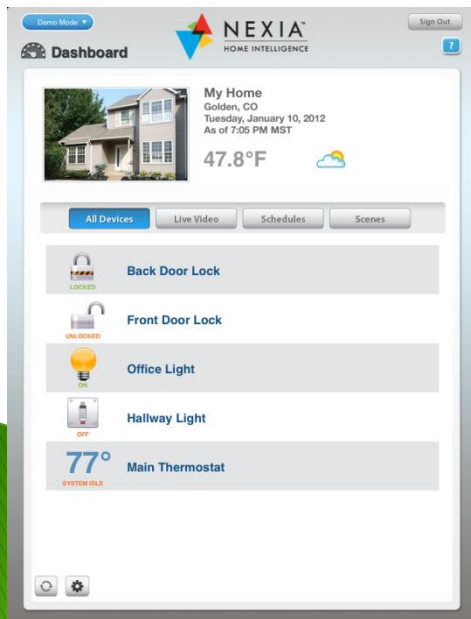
Demo Mode
NEXIA™
HOME INTELLIGENCE
Sign Out
?
Dashboard

My Home
Golden, CO
Tuesday, January 10, 2012
As of 7:05 PM MST
47.8°F

All Devices
Live Video
Schedules
Scenes

LOCKED
Back Door Lock
UNLOCKED
Front Door Lock
ON
Office Light
OFF
Hallway Light
77°
SYSTEM IDLE
Main Thermostat